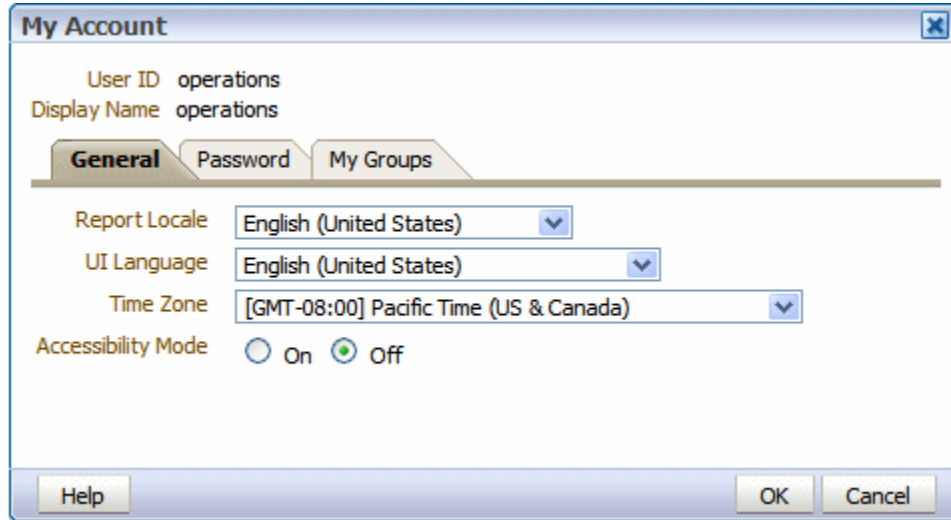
My Account

User ID operations
Display Name operations

General
Password
My Groups

Report Locale English (United States)
UI Language English (United States)
Time Zone [GMT-08:00] Pacific Time (US & Canada)
Accessibility Mode On Off

Help
OK
Cancel